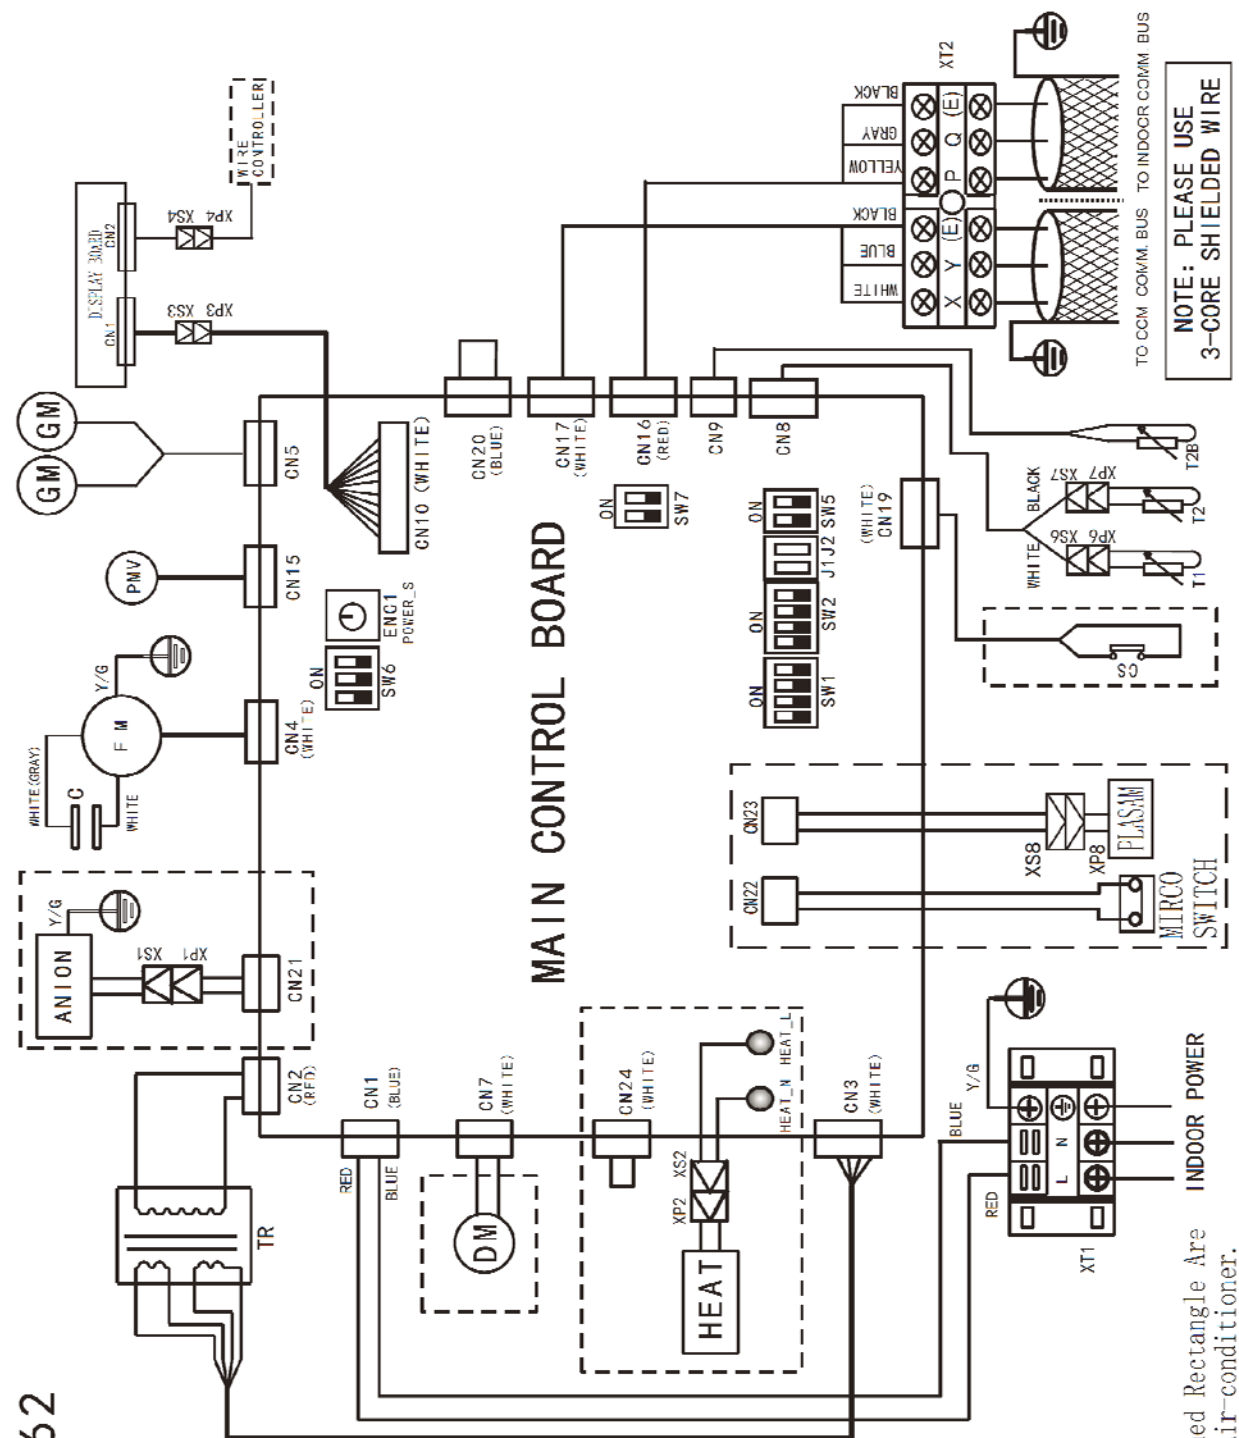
62

MAIN CONTROL BOARD

DISPLAY BOARD
CN1
CN2
XP3 XS3
XP4 XS4
WIRE CONTROLLER

GM
GM
CN5
CN10 (WHITE)
PMV
CN15
ENC1
POWER_S
SW6
ON
Y/G
F M
CN4 (WHITE)
WHITE(GRAY)
C
WHITE
ANION
Y/G
XS1
XP1
CN21
CN2 (RED)
TR
RED
BLUE
CN1 (BLUE)
CN7 (WHITE)
DM
CN24 (WHITE)
HEAT
XP2
XS2
HEAT_N
HEAT_L
CN3 (WHITE)

CN20 (BLUE)
CN17 (WHITE)
CN16 (RED)
CN9
CN8
SW7
ON
ON
SW5
J1 J2
SW2
ON
SW1
ON
CN19 (WHITE)
T2B
BLACK
XP7 XS7
T2
WHITE
XP6 XS6
T1
OS
CN23
CN22
XS8
XP8
PLASMA
MIRCO SWITCH

WHITE
BLUE
BLACK
YELLOW
GRAY
BLACK
X
Y
(E)
P
Q
(E)
XT2
TO CCM COMM. BUS
TO INDOOR COMM BUS
NOTE: PLEASE USE 3-CORE SHIELDED WIRE

BLUE
Y/G
RED
L
N
XT1
INDOOR POWER

ed Rectangle Are
ir-conditioner.